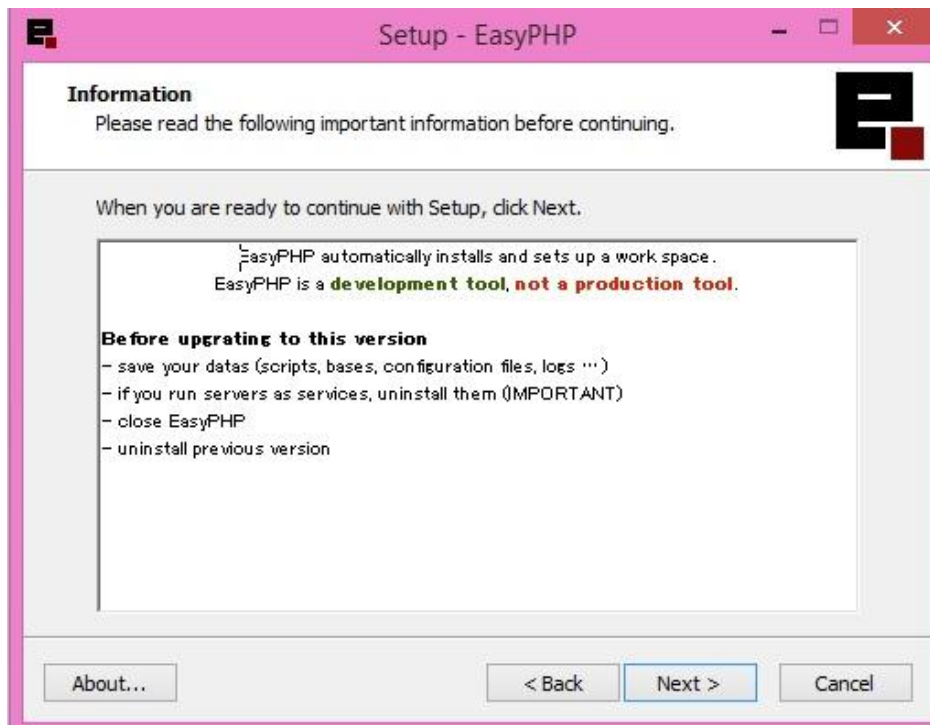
Setup - EasyPHP

Information
Please read the following important information before continuing.

When you are ready to continue with Setup, click Next.

EasyPHP automatically installs and sets up a work space.
EasyPHP is a development tool, not a production tool.

Before upgrating to this version
- save your datas (scripts, bases, configuration files, logs ...)
- if you run servers as services, uninstall them (IMPORTANT)
- close EasyPHP
- uninstall previous version

About...
< Back
Next >
Cancel